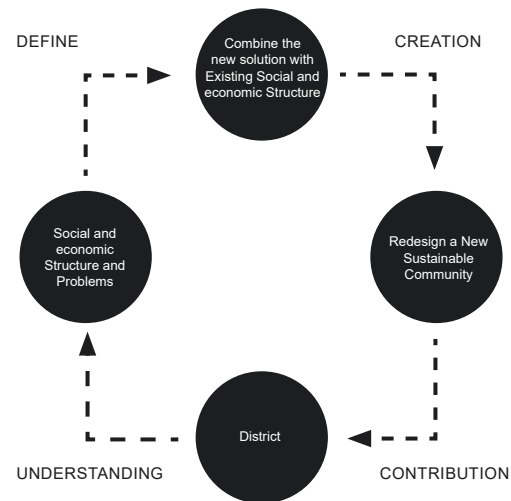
DEFINE

Combine the new solution with Existing Social and economic Structure

CREATION

Social and economic Structure and Problems

Redesign a New Sustainable Community

District

UNDERSTANDING

CONTRIBUTION